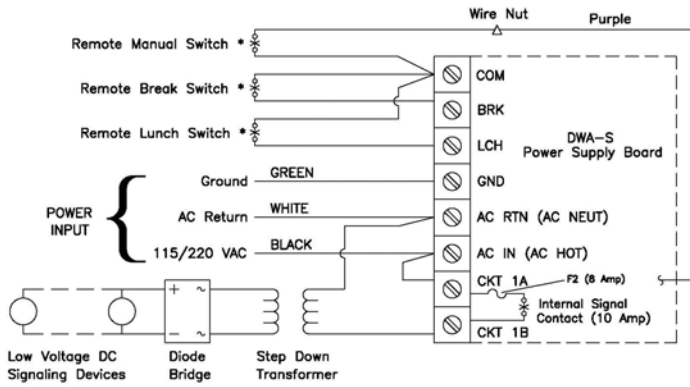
Wire Nut
Purple

Remote Manual Switch *
Remote Break Switch *
Remote Lunch Switch *

COM
BRK
LCH
DWA–S
Power Supply Board

Ground
GREEN
GND

POWER INPUT
AC Return
WHITE
AC RTN (AC NEUT)

115/220 VAC
BLACK
AC IN (AC HOT)

CKT 1A
F2 (8 Amp)
Internal Signal Contact (10 Amp)
CKT 1B

+ ~
- ~

Low Voltage DC Signaling Devices
Diode Bridge
Step Down Transformer